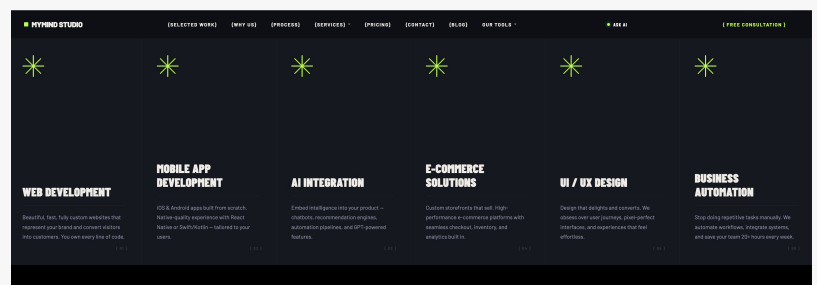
MYMIND STUDIO

(SELECTED WORK) (WHY US) (PROCESS) (SERVICES) (PRICING) (CONTACT) (BLOG) OUR TOOLS

ASK AI

( FREE CONSULTATION )

WEB DEVELOPMENT

Beautiful, fast, fully custom websites that represent your brand and convert visitors into customers. You own every line of code.

( 01 )

MOBILE APP DEVELOPMENT

iOS & Android apps built from scratch. Native-quality experience with React Native or Swift/Kotlin — tailored to your users.

( 02 )

AI INTEGRATION

Embed intelligence into your product — chatbots, recommendation engines, automation pipelines, and GPT-powered features.

( 03 )

E-COMMERCE SOLUTIONS

Custom storefronts that sell. High-performance e-commerce platforms with seamless checkout, inventory, and analytics built in.

( 04 )

UI / UX DESIGN

Design that delights and converts. We obsess over user journeys, pixel-perfect interfaces, and experiences that feel effortless.

( 05 )

BUSINESS AUTOMATION

Stop doing repetitive tasks manually. We automate workflows, integrate systems, and save your team 20+ hours every week.

( 06 )